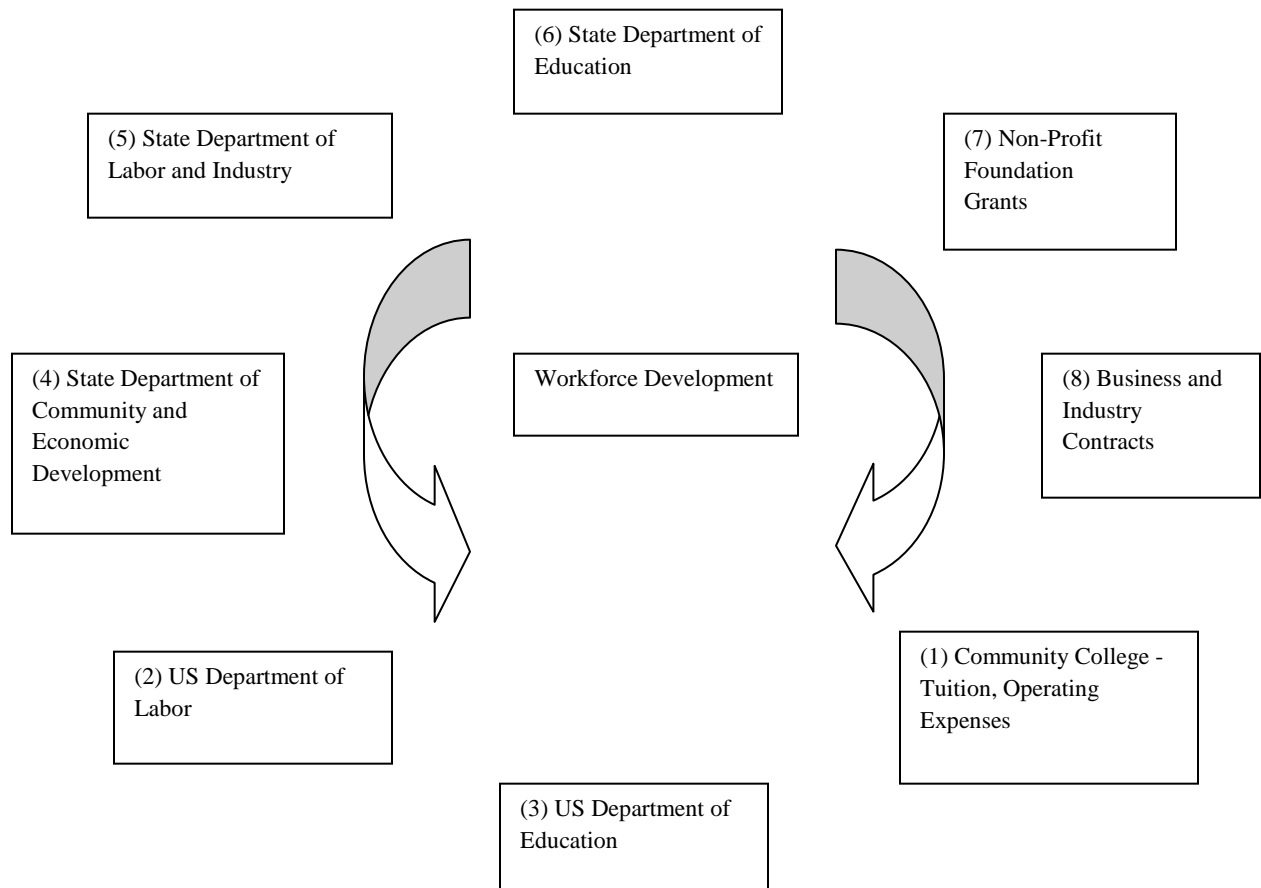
(6) State Department of Education

(5) State Department of Labor and Industry

(7) Non-Profit Foundation Grants

(4) State Department of Community and Economic Development

Workforce Development

(8) Business and Industry Contracts

(2) US Department of Labor

(1) Community College - Tuition, Operating Expenses

(3) US Department of Education